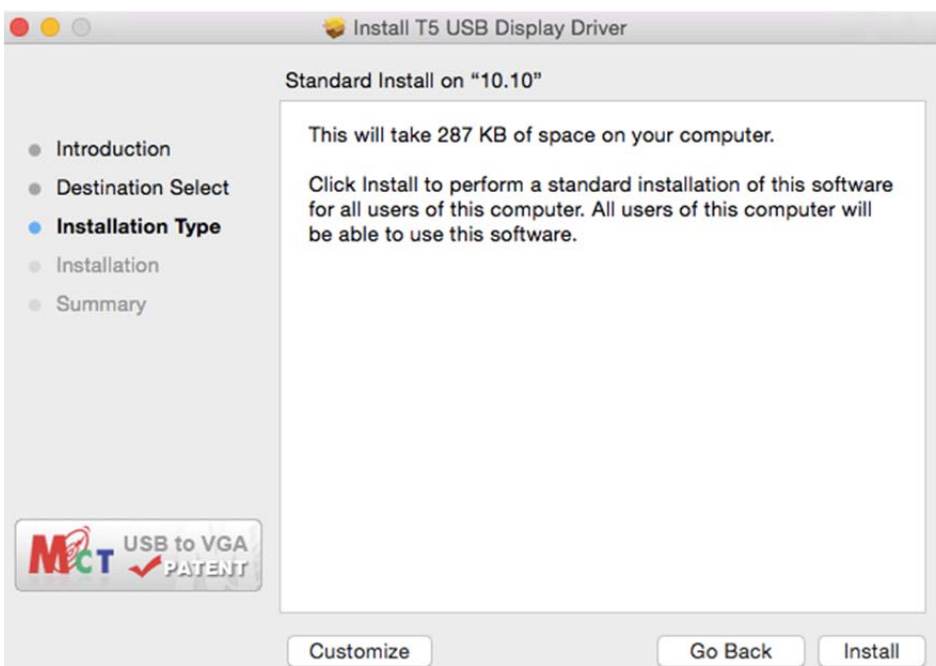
Install T5 USB Display Driver

Standard Install on "10.10"

Introduction
Destination Select
Installation Type
Installation
Summary

This will take 287 KB of space on your computer.

Click Install to perform a standard installation of this software for all users of this computer. All users of this computer will be able to use this software.

MCT USB to VGA PATENT

Customize

Go Back

Install